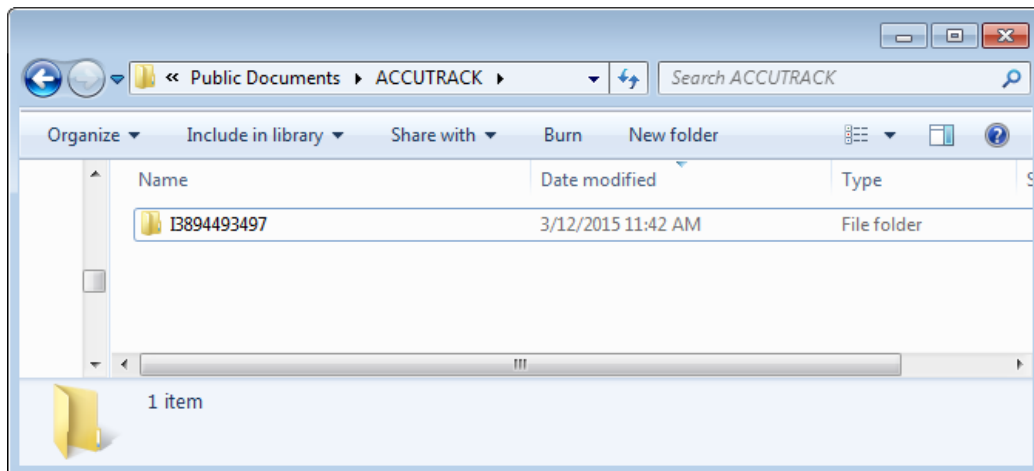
« Public Documents ▸ ACCUTRACK ▸

Search ACCUTRACK

Organize ▾ Include in library ▾ Share with ▾ Burn New folder

| Name | Date modified | Type |
|---|---|---|
| I3894493497 | 3/12/2015 11:42 AM | File folder |

1 item